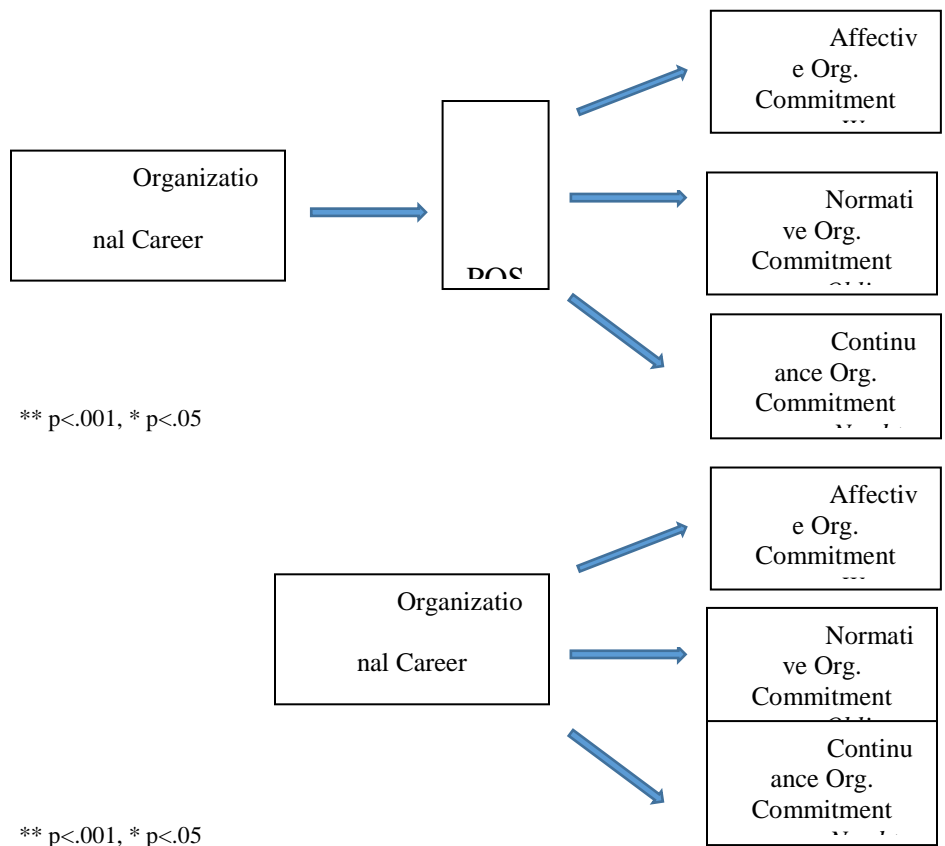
Affective Org. Commitment
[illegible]

Organizational Career

POS

Normative Org. Commitment
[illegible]

Continuance Org. Commitment
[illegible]

** p<.001, * p<.05

Affective Org. Commitment
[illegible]

Organizational Career

Normative Org. Commitment
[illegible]

Continuance Org. Commitment
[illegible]

** p<.001, * p<.05